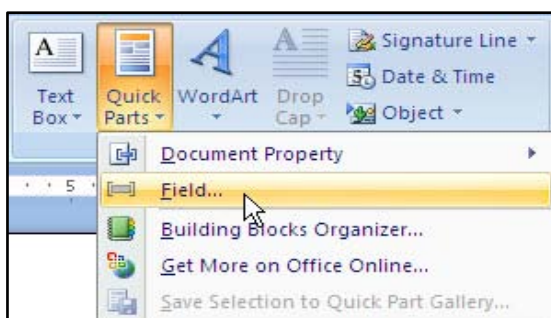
Text Box

Quick Parts

WordArt

Drop Cap

Signature Line

Date & Time

Object

5

Document Property

Field...

Building Blocks Organizer...

Get More on Office Online...

Save Selection to Quick Part Gallery...